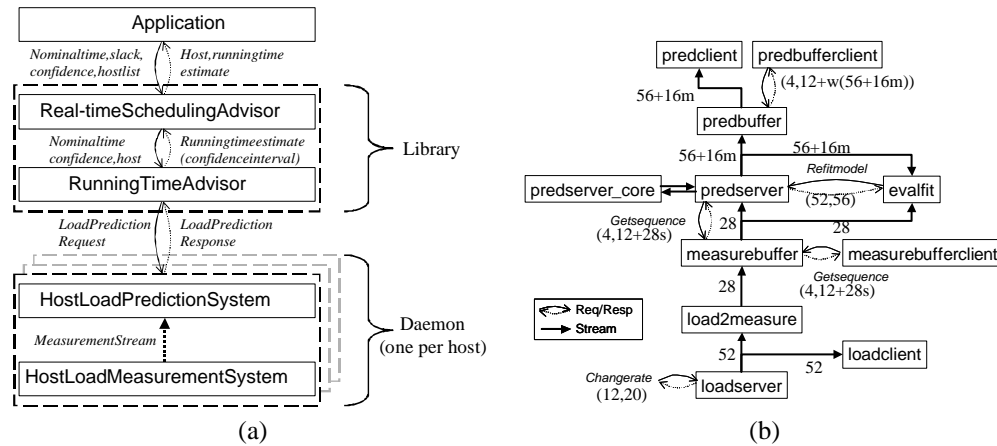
Application

Nominaltime,slack, confidence,hostlist

Host,runningtime estimate

Real-timeSchedulingAdvisor

Nominaltime confidence,host

Runningtimeestimate (confidenceinterval)

Library

RunningTimeAdvisor

LoadPrediction Request

LoadPrediction Response

HostLoadPredictionSystem

MeasurementStream

Daemon (one per host)

HostLoadMeasurementSystem

(a)

predclient

predbufferclient

(4,12+w(56+16m))

56+16m

predbuffer

56+16m

56+16m

Refitmodel

predserver_core

predserver

evalfit

(52,56)

Getsequence

(4,12+28s)

28

28

measurebuffer

measurebufferclient

Getsequence

(4,12+28s)

28

Req/Resp

Stream

load2measure

52

loadclient

52

Changerate

(12,20)

loadserver

(b)